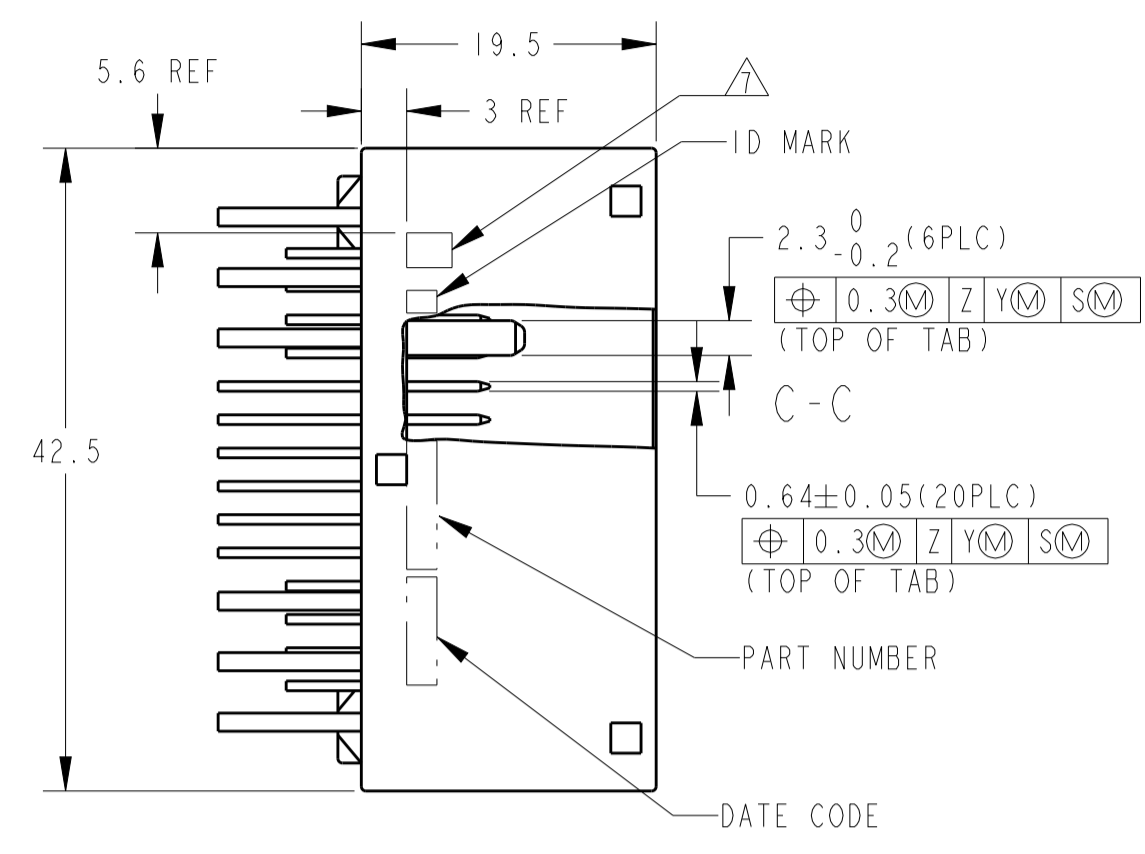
19.5

5.6 REF

3 REF

7

ID MARK

$2.3^{\ 0}_{-0.2}$(6PLC)

| ⌖ | 0.3Ⓜ | Z | YⓂ | SⓂ |
|---|---|---|---|---|

(TOP OF TAB)

C-C

42.5

0.64±0.05(20PLC)

| ⌖ | 0.3Ⓜ | Z | YⓂ | SⓂ |
|---|---|---|---|---|

(TOP OF TAB)

PART NUMBER

DATE CODE